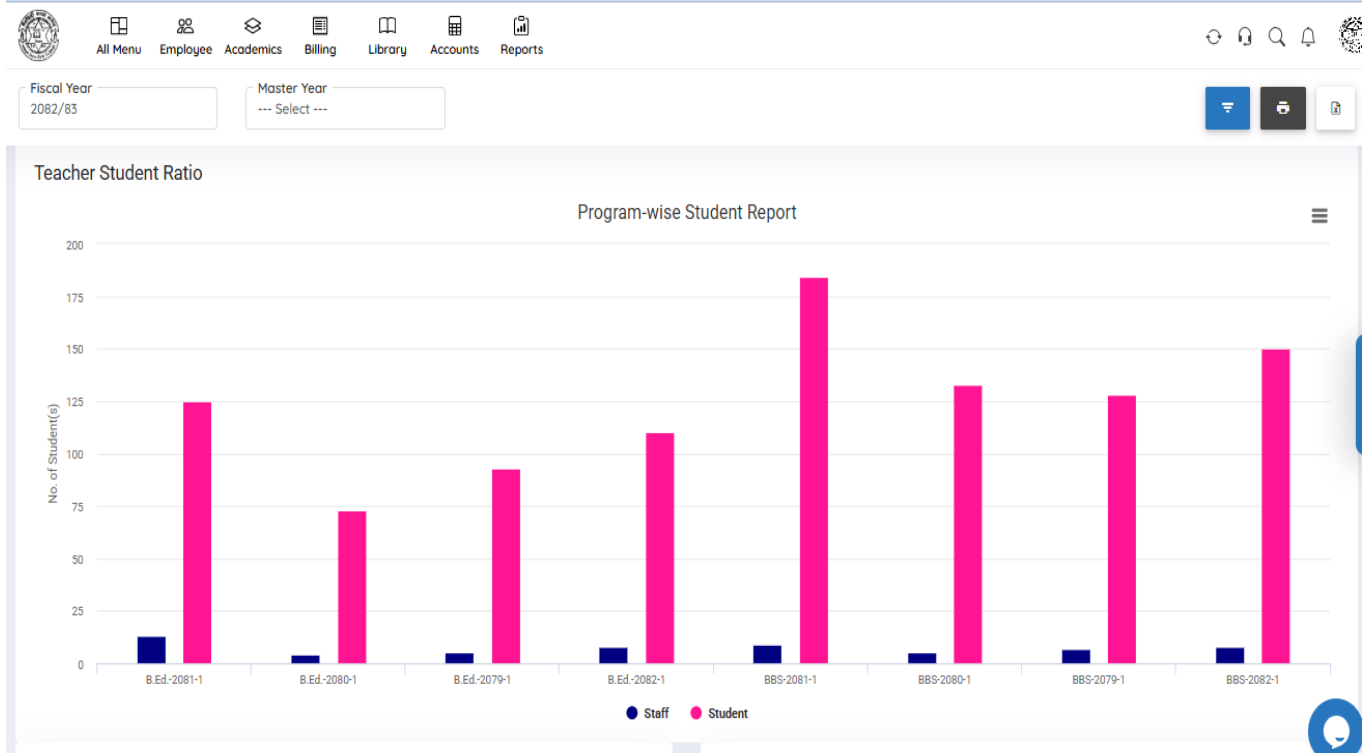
All Menu Employee Academics Billing Library Accounts Reports

Fiscal Year
2082/83

Master Year
--- Select ---

Teacher Student Ratio

Program-wise Student Report

200
175
150
125
100
75
50
25
0

No. of Student(s)

B.Ed.-2081-1
B.Ed.-2080-1
B.Ed.-2079-1
B.Ed.-2082-1
BBS-2081-1
BBS-2080-1
BBS-2079-1
BBS-2082-1

Staff
Student